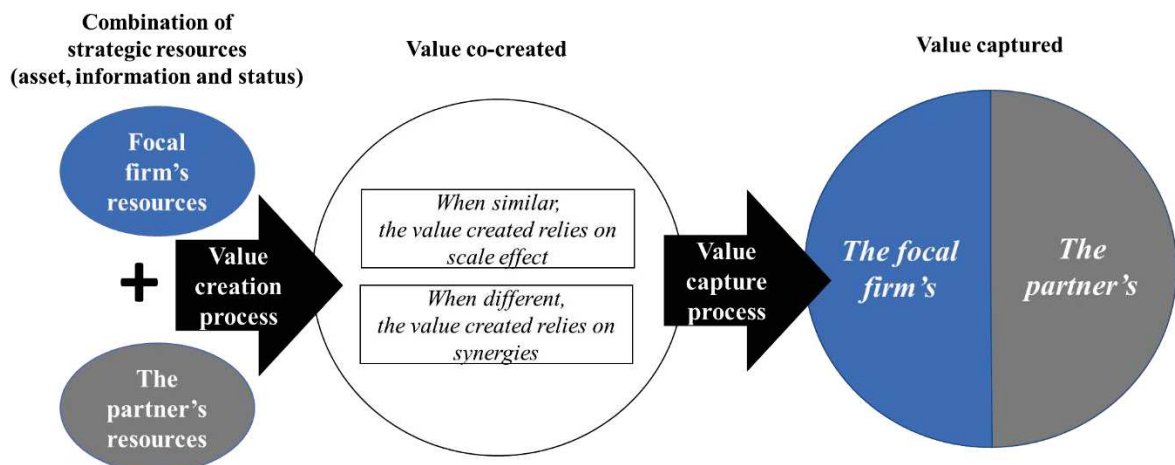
Combination of strategic resources (asset, information and status)

Value co-created

Value captured

Focal firm's resources

+

The partner's resources

Value creation process

When similar, the value created relies on scale effect

When different, the value created relies on synergies

Value capture process

The focal firm's

The partner's